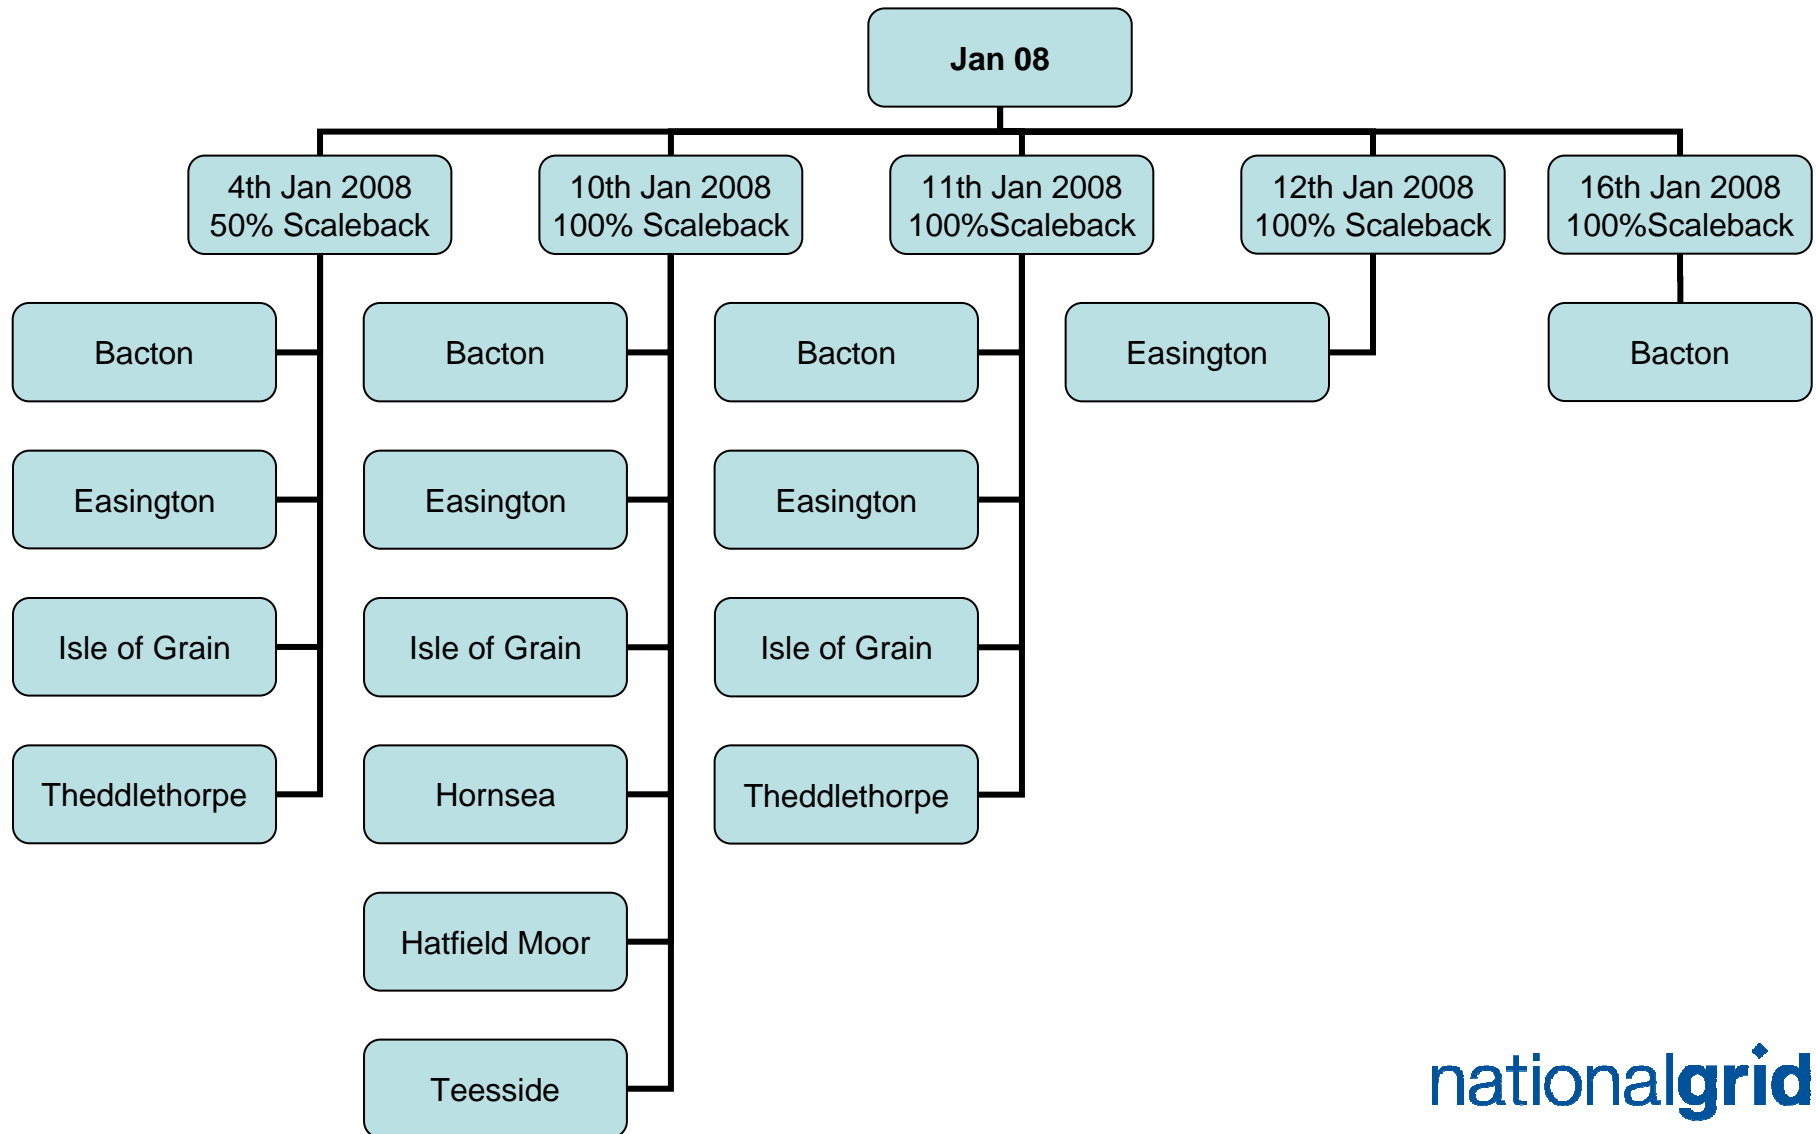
Jan 08

4th Jan 2008
50% Scaleback

Bacton

Easington

Isle of Grain

Theddlethorpe

10th Jan 2008
100% Scaleback

Bacton

Easington

Isle of Grain

Hornsea

Hatfield Moor

Teesside

11th Jan 2008
100%Scaleback

Bacton

Easington

Isle of Grain

Theddlethorpe

12th Jan 2008
100% Scaleback

Easington

16th Jan 2008
100%Scaleback

Bacton

nationalgrid